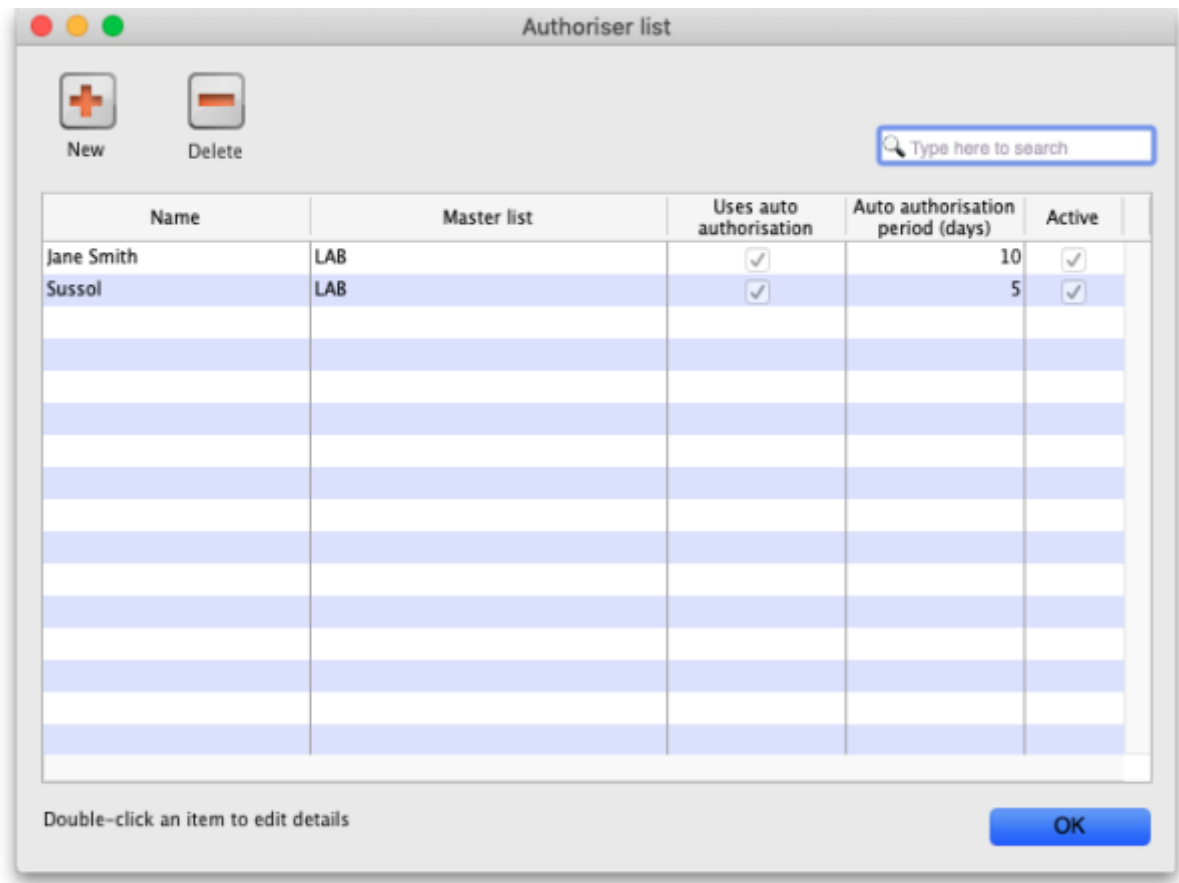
Authoriser list

New

Delete

Type here to search

| Name | Master list | Uses auto authorisation | Auto authorisation period (days) | Active |
|---|---|---|---|---|
| Jane Smith | LAB | ✓ | 10 | ✓ |
| Sussol | LAB | ✓ | 5 | ✓ |

Double-click an item to edit details

OK